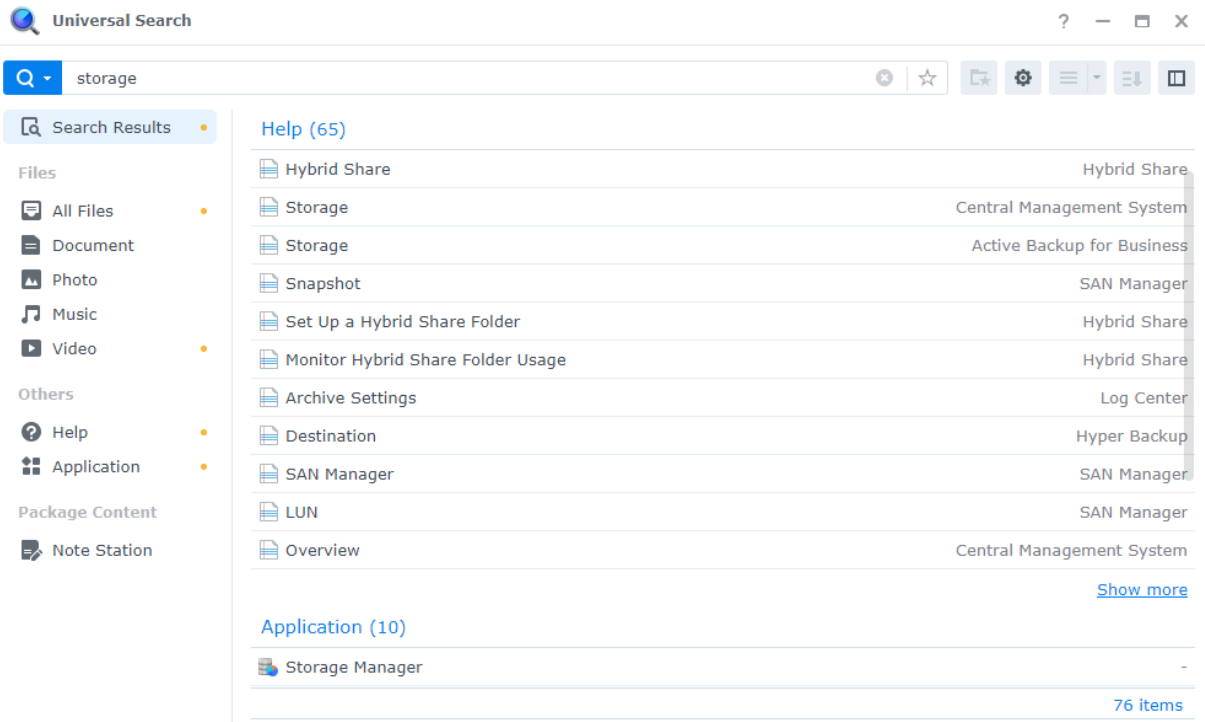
Universal Search

? — ☐ ✕

storage

Search Results

Files

All Files

Document

Photo

Music

Video

Others

Help

Application

Package Content

Note Station

Help (65)

| | |
|---|---|
| Hybrid Share | Hybrid Share |
| Storage | Central Management System |
| Storage | Active Backup for Business |
| Snapshot | SAN Manager |
| Set Up a Hybrid Share Folder | Hybrid Share |
| Monitor Hybrid Share Folder Usage | Hybrid Share |
| Archive Settings | Log Center |
| Destination | Hyper Backup |
| SAN Manager | SAN Manager |
| LUN | SAN Manager |
| Overview | Central Management System |

Show more

Application (10)

| | |
|---|---|
| Storage Manager | - |

76 items